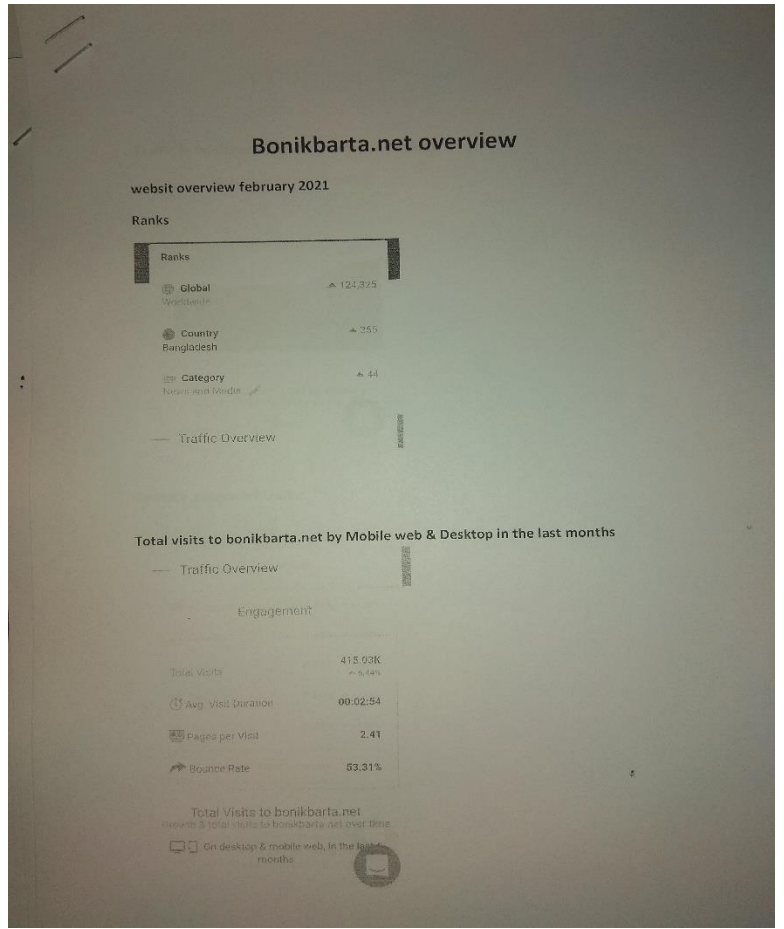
Bonikbarta.net overview

websit overview february 2021

Ranks

Ranks

Global
Worldwide
▲ 124,325

Country
Bangladesh
▲ 255

Category
News and Media
▲ 44

Traffic Overview

Total visits to bonikbarta.net by Mobile web & Desktop in the last months

Traffic Overview

Engagement

Total Visits
415.03K
▲ 6.44%

Avg. Visit Duration
00:02:54

Pages per Visit
2.41

Bounce Rate
53.31%

Total Visits to bonikbarta.net
Growth & total visits to bonikbarta.net over time

On desktop & mobile web, in the last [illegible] months